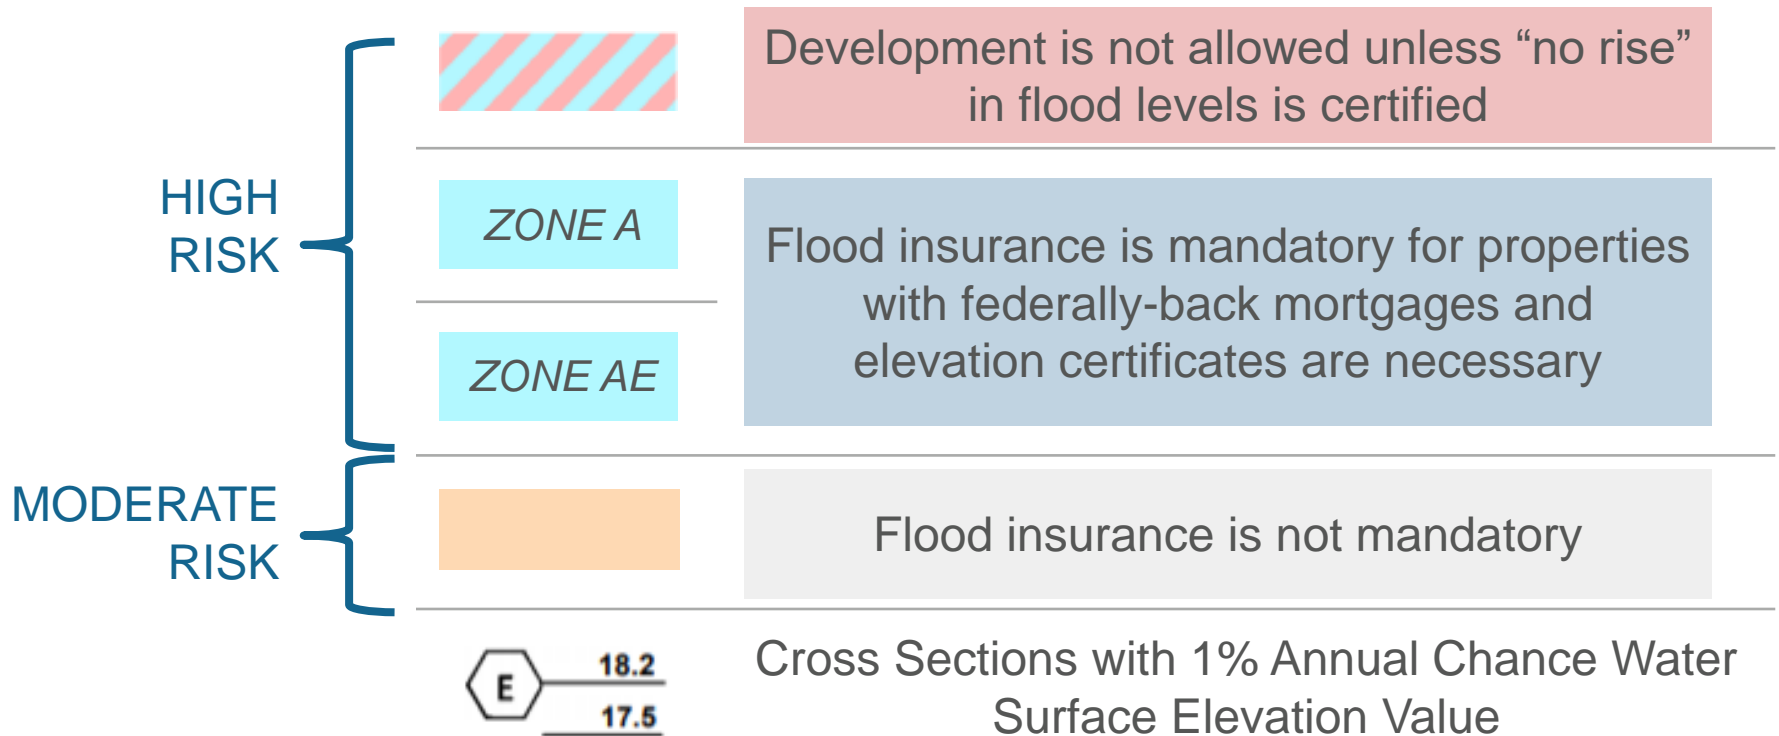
HIGH RISK

Development is not allowed unless “no rise” in flood levels is certified

ZONE A

ZONE AE

Flood insurance is mandatory for properties with federally-back mortgages and elevation certificates are necessary

MODERATE RISK

Flood insurance is not mandatory

E 18.2 17.5

Cross Sections with 1% Annual Chance Water Surface Elevation Value